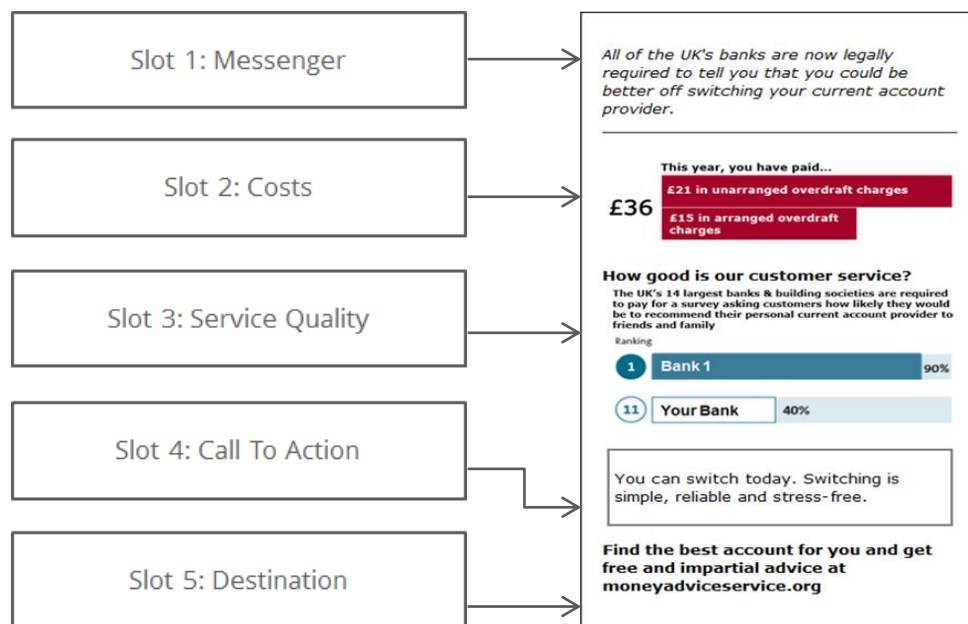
Slot 1: Messenger

Slot 2: Costs

Slot 3: Service Quality

Slot 4: Call To Action

Slot 5: Destination

All of the UK's banks are now legally required to tell you that you could be better off switching your current account provider.

This year, you have paid...

£36

£21 in unarranged overdraft charges

£15 in arranged overdraft charges

How good is our customer service?

The UK's 14 largest banks & building societies are required to pay for a survey asking customers how likely they would be to recommend their personal current account provider to friends and family

Ranking

1 Bank 1 90%

11 Your Bank 40%

You can switch today. Switching is simple, reliable and stress-free.

Find the best account for you and get free and impartial advice at moneyadviceservice.org